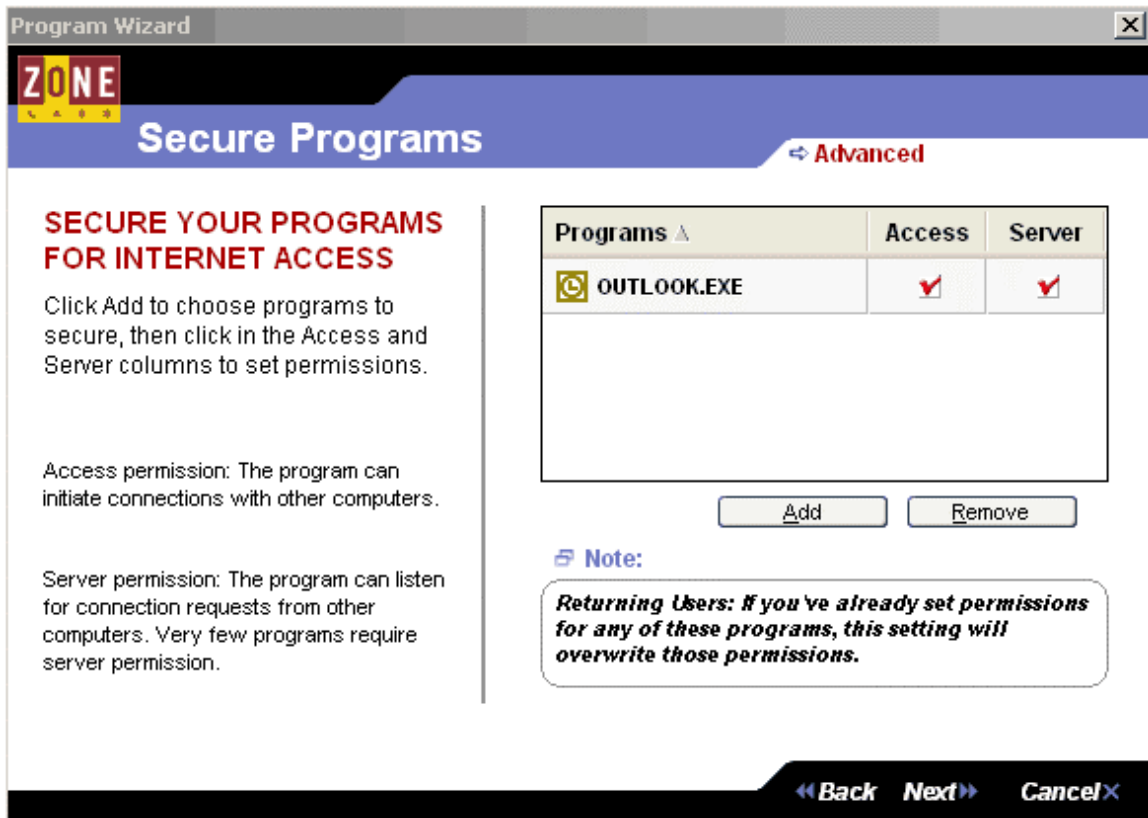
Program Wizard

ZONE

Secure Programs

Advanced

SECURE YOUR PROGRAMS FOR INTERNET ACCESS

Click Add to choose programs to secure, then click in the Access and Server columns to set permissions.

Access permission: The program can initiate connections with other computers.

Server permission: The program can listen for connection requests from other computers. Very few programs require server permission.

| Programs | Access | Server |
|---|---|---|
| OUTLOOK.EXE | ✔ | ✔ |

Add | Remove

Note:

Returning Users: If you've already set permissions for any of these programs, this setting will overwrite those permissions.

Back Next Cancel